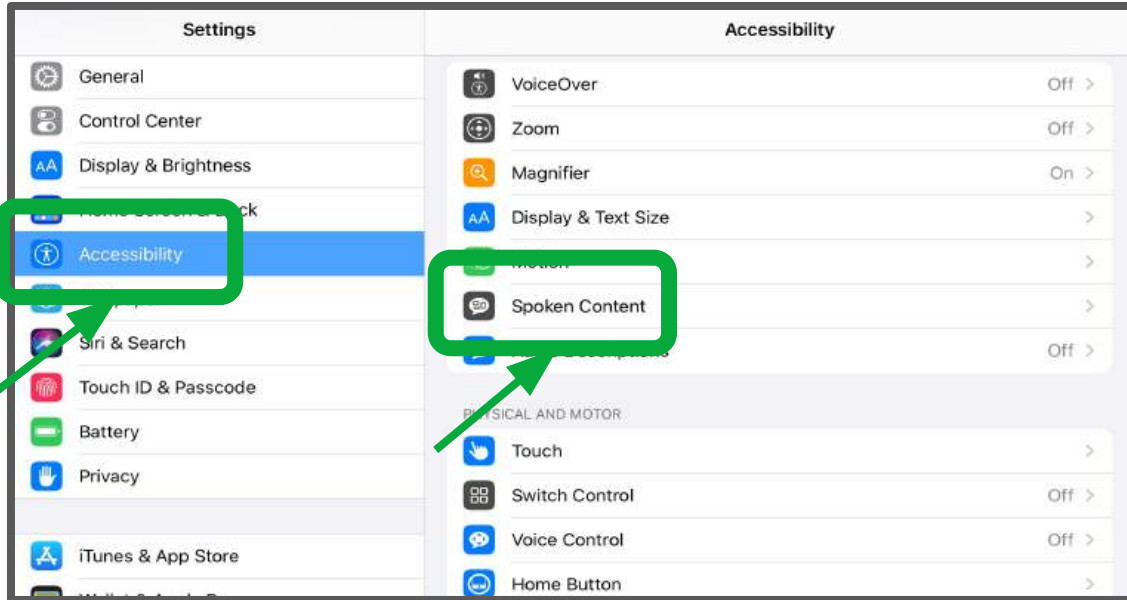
Settings

General

Control Center

Display & Brightness

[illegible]ck

Accessibility

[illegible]

Siri & Search

Touch ID & Passcode

Battery

Privacy

iTunes & App Store

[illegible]

Accessibility

VoiceOver Off >

Zoom Off >

Magnifier On >

Display & Text Size >

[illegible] >

Spoken Content >

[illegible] Off >

P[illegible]SICAL AND MOTOR

Touch >

Switch Control Off >

Voice Control Off >

Home Button >